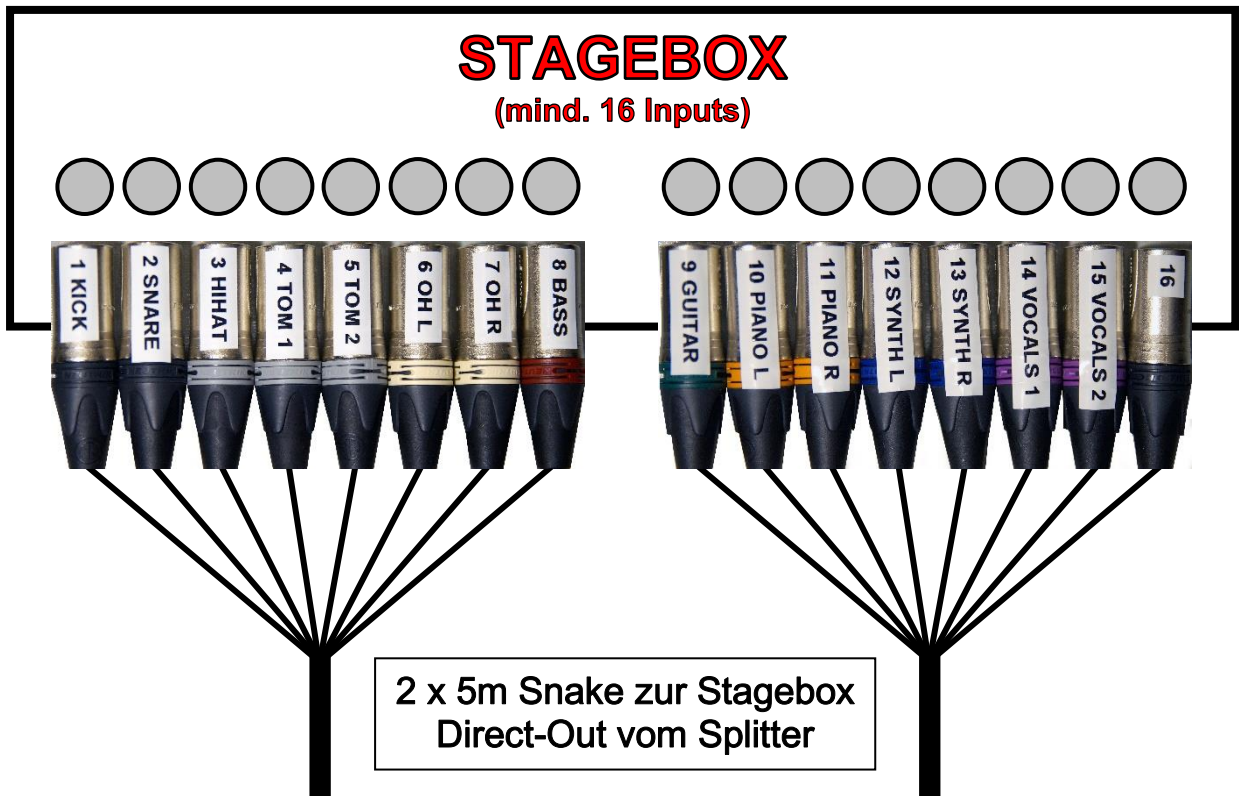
STAGEBOX
(mind. 16 Inputs)

1 KICK
2 SNARE
3 HIHAT
4 TOM 1
5 TOM 2
6 OH L
7 OH R
8 BASS
9 GUITAR
10 PIANO L
11 PIANO R
12 SYNTH L
13 SYNTH R
14 VOCALS 1
15 VOCALS 2
16

2 x 5m Snake zur Stagebox
Direct-Out vom Splitter